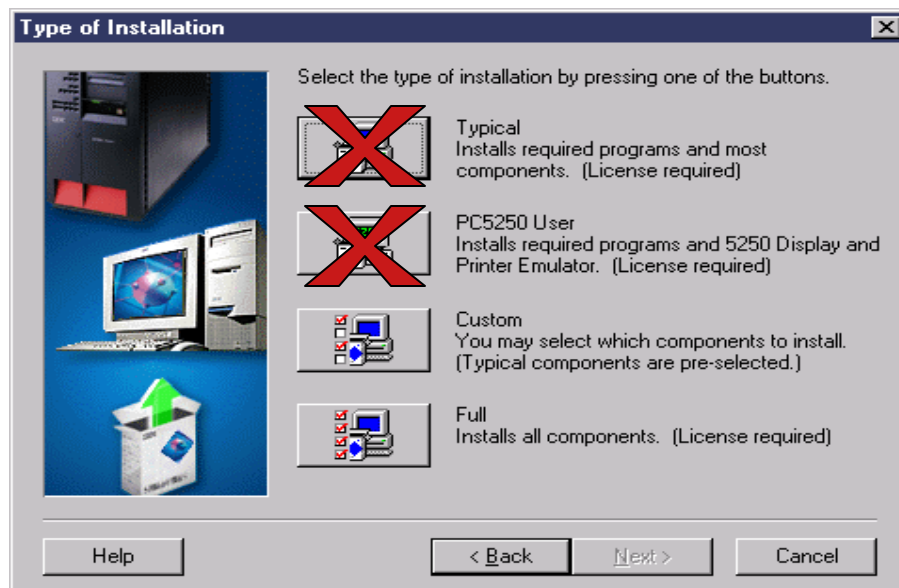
Type of Installation

Select the type of installation by pressing one of the buttons.

Typical
Installs required programs and most components. (License required)

PC5250 User
Installs required programs and 5250 Display and Printer Emulator. (License required)

Custom
You may select which components to install. (Typical components are pre-selected.)

Full
Installs all components. (License required)

Help

< Back

Next >

Cancel